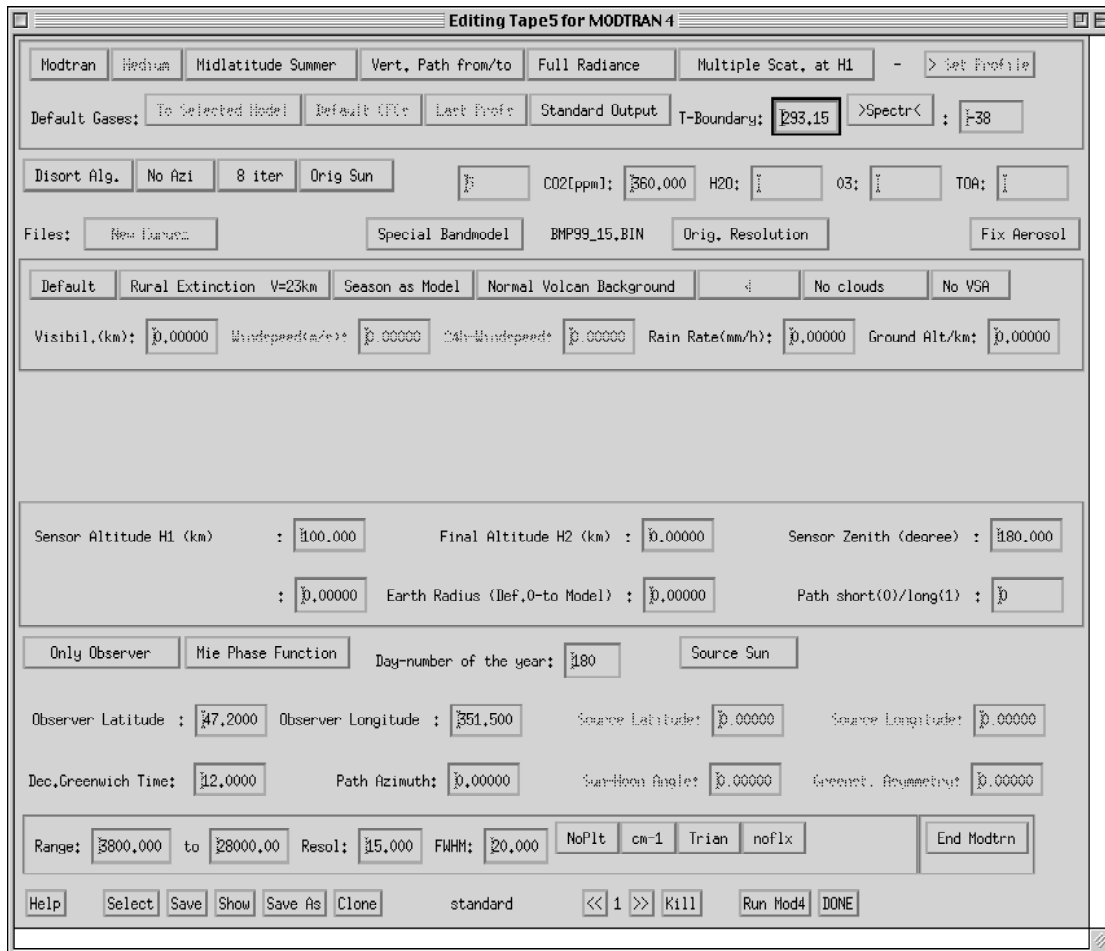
Editing Tape5 for MODTRAN 4

Modtran | Medium | Midlatitude Summer | Vert. Path from/to | Full Radiance | Multiple Scat. at H1 | - | > Set Profile

Default Gases: | To Selected Model | Default CFCs | Last Profs | Standard Output | T-Boundary: 293.15 | >Spectr< | : -38

Disort Alg. | No Azi | 8 iter | Orig Sun | 5 | CO2[ppm]: 360.000 | H2O: | O3: | TOA:

Files: | New Gases | Special Bandmodel | BMP99_15.BIN | Orig. Resolution | Fix Aerosol

Default | Rural Extinction V=23km | Season as Model | Normal Volcan Background | 4 | No clouds | No VSA

Visibil.(km): 0.00000 | Windspeed(m/s): 0.00000 | 24h-Windspeed: 0.00000 | Rain Rate(mm/h): 0.00000 | Ground Alt/km: 0.00000

Sensor Altitude H1 (km) : 100.000 | Final Altitude H2 (km) : 0.00000 | Sensor Zenith (degree) : 180.000

: 0.00000 | Earth Radius (Def.0-to Model) : 0.00000 | Path short(0)/long(1) : 0

Only Observer | Mie Phase Function | Day-number of the year: 180 | Source Sun

Observer Latitude : 47.2000 | Observer Longitude : 351.500 | Source Latitude: 0.00000 | Source Longitude: 0.00000

Dec.Greenwich Time: 12.0000 | Path Azimuth: 0.00000 | Sun-Moon Angle: 0.00000 | Greenst. Asymmetry: 0.00000

Range: 3800.000 | to 28000.00 | Resol: 15.000 | FWHM: 20.000 | NoPlt | cm-1 | Trian | noflx | End Modtrn

Help | Select | Save | Show | Save As | Clone | standard | << 1 >> | Kill | Run Mod4 | DONE